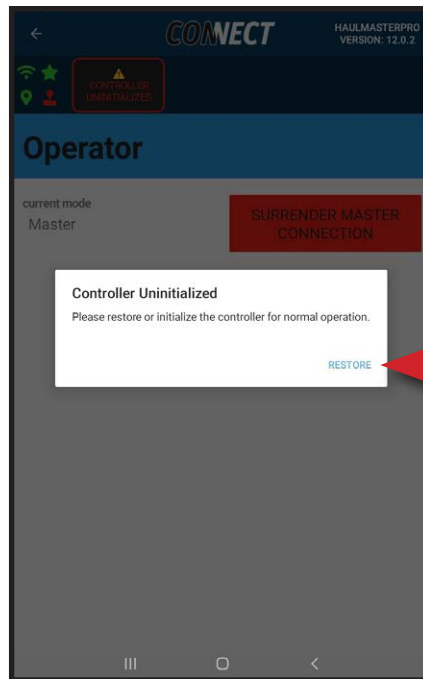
CONNECT

HAULMASTERPRO
VERSION: 12.0.2

CONTROLLER UNINITIALIZED

Operator

current mode
Master

SURRENDER MASTER CONNECTION

Controller Uninitialized

Please restore or initialize the controller for normal operation.

RESTORE